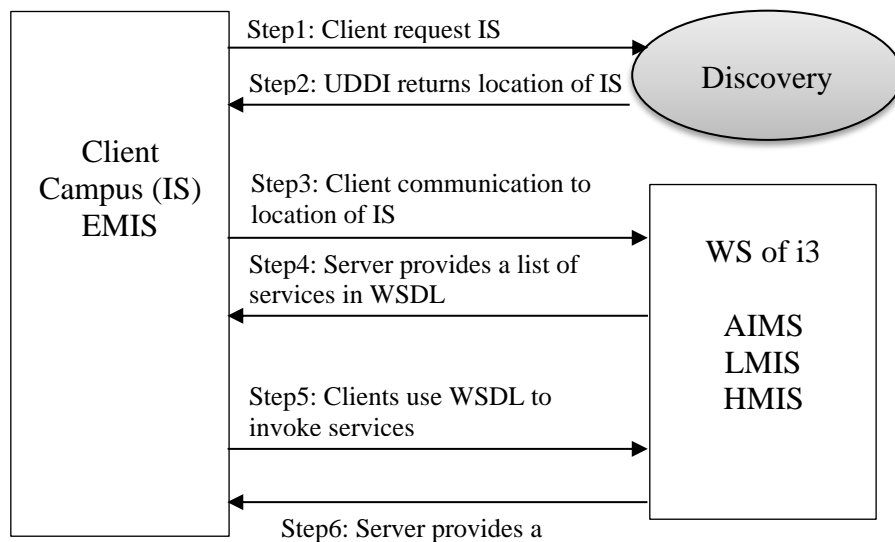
Client Campus (IS) EMIS

Step1: Client request IS

Discovery

Step2: UDDI returns location of IS

Step3: Client communication to location of IS

WS of i3

AIMS
LMIS
HMIS

Step4: Server provides a list of services in WSDL

Step5: Clients use WSDL to invoke services

Step6: Server provides a